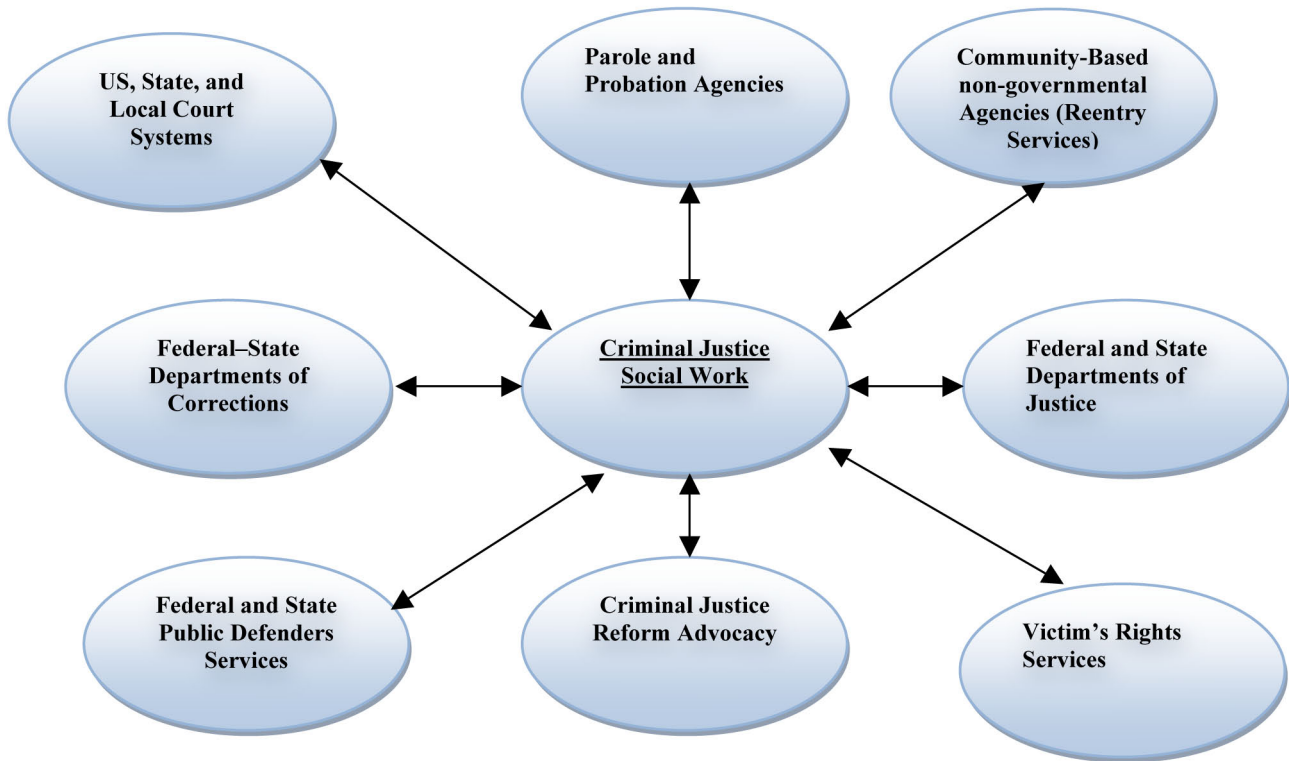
US, State, and Local Court Systems

Parole and Probation Agencies

Community-Based non-governmental Agencies (Reentry Services)

Federal–State Departments of Corrections

Criminal Justice Social Work

Federal and State Departments of Justice

Federal and State Public Defenders Services

Criminal Justice Reform Advocacy

Victim's Rights Services